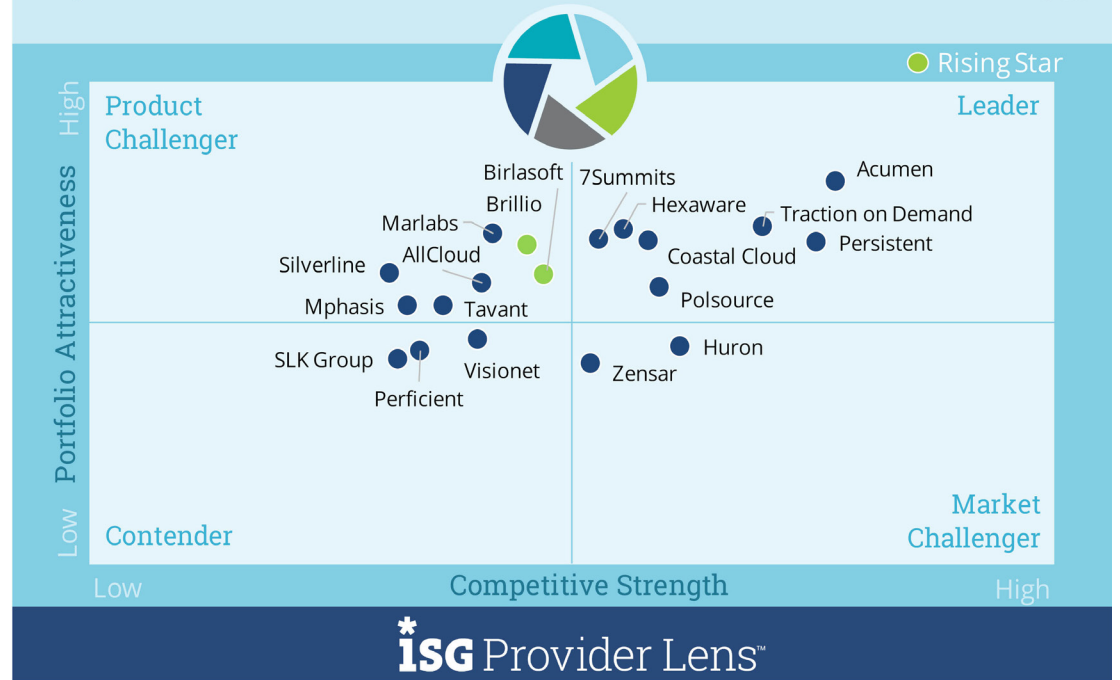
Rising Star

High

Portfolio Attractiveness

Low

Product Challenger

Leader

Birlasoft

Brillio

Marlabs

AllCloud

Silverline

Mphasis

Tavant

7Summits

Hexaware

Coastal Cloud

Polsource

Acumen

Traction on Demand

Persistent

SLK Group

Perficient

Visionet

Zensar

Huron

Contender

Market Challenger

Low

Competitive Strength

High

isg Provider Lens™